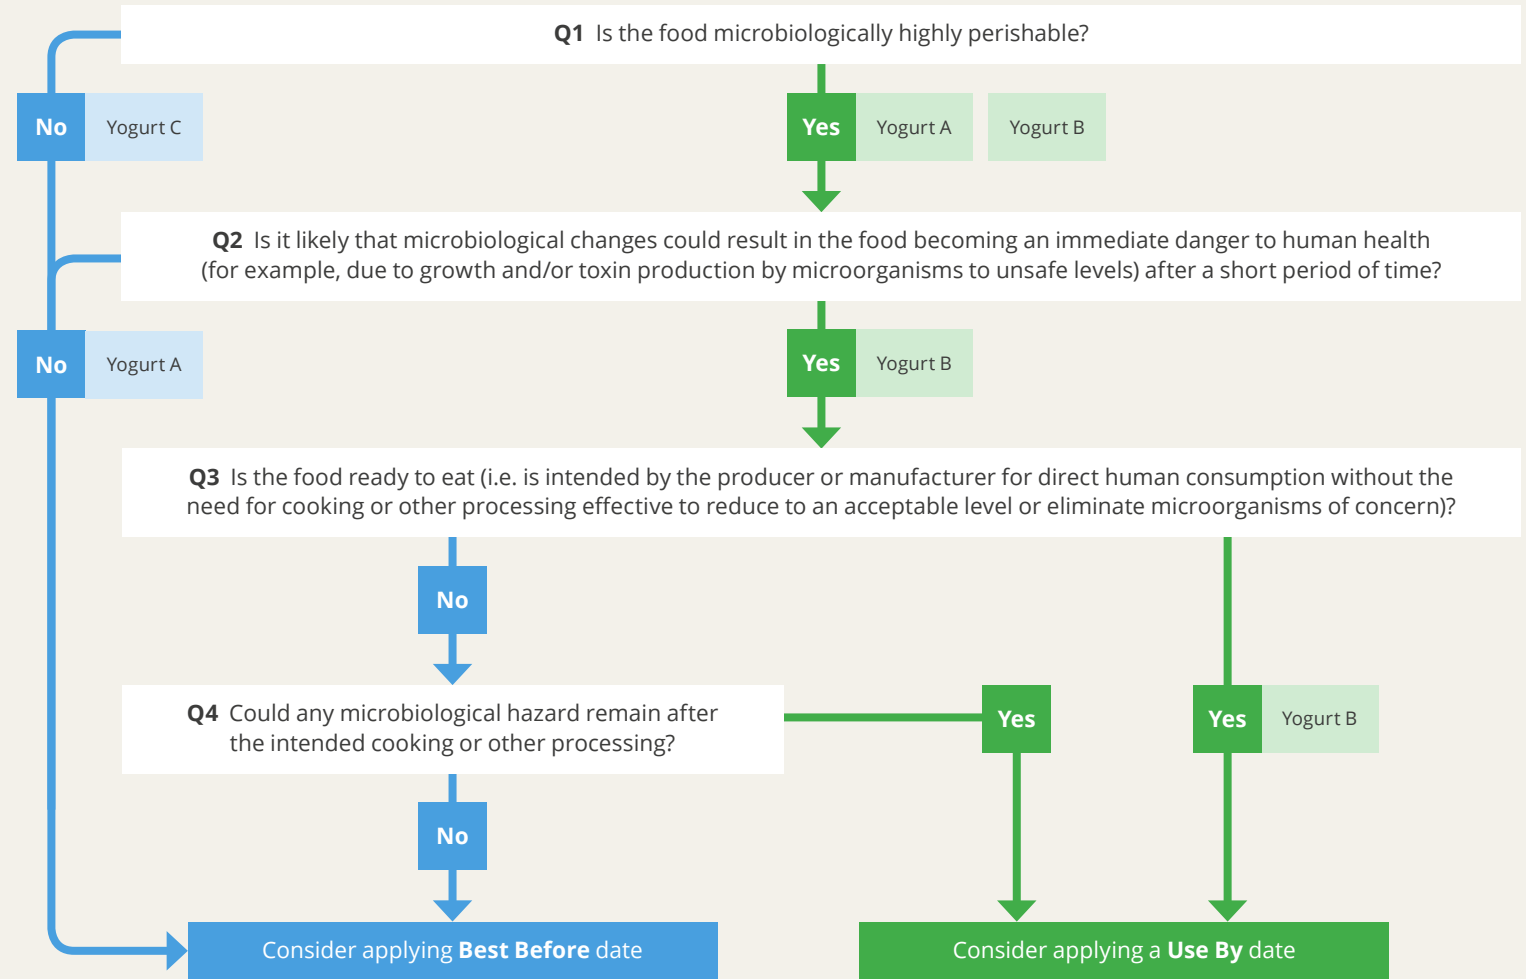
Q1 Is the food microbiologically highly perishable?

No Yogurt C

Yes Yogurt A Yogurt B

Q2 Is it likely that microbiological changes could result in the food becoming an immediate danger to human health (for example, due to growth and/or toxin production by microorganisms to unsafe levels) after a short period of time?

No Yogurt A

Yes Yogurt B

Q3 Is the food ready to eat (i.e. is intended by the producer or manufacturer for direct human consumption without the need for cooking or other processing effective to reduce to an acceptable level or eliminate microorganisms of concern)?

No

Q4 Could any microbiological hazard remain after the intended cooking or other processing?

Yes

Yes Yogurt B

No

Consider applying **Best Before** date

Consider applying a **Use By** date